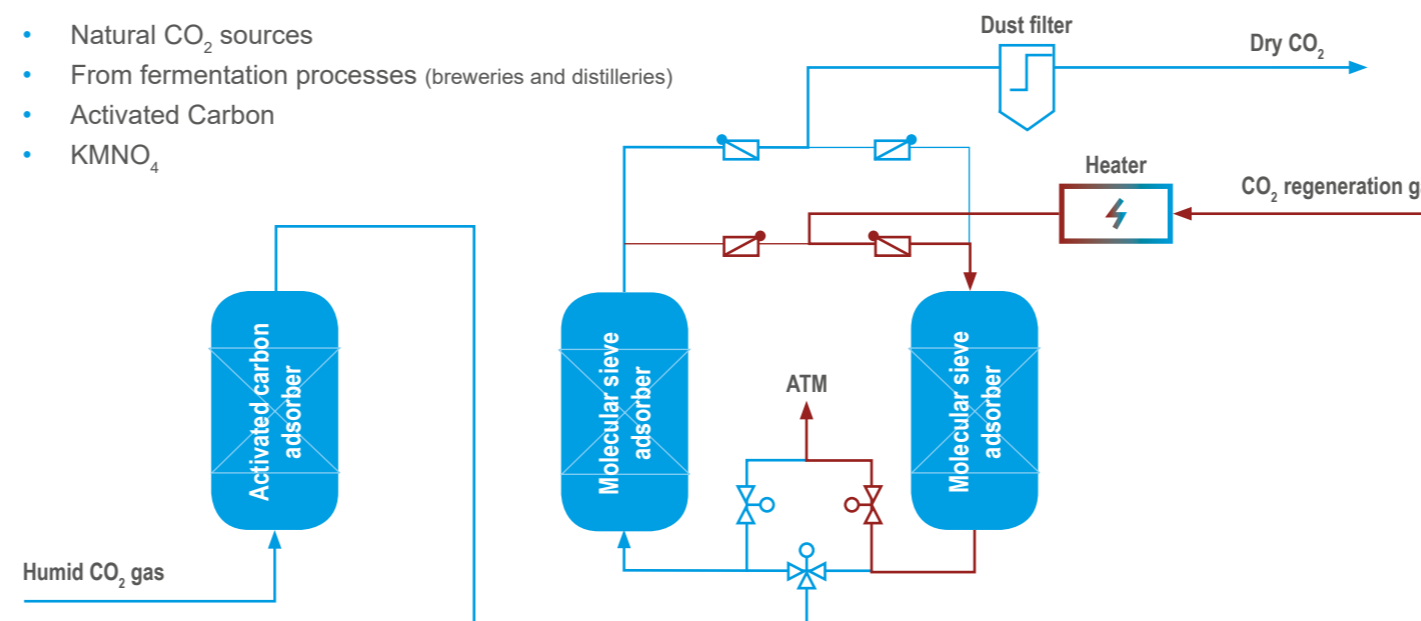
- Natural $CO_2$ sources
- From fermentation processes (breweries and distilleries)
- Activated Carbon
- $KMNO_4$

Dust filter

Dry $CO_2$

Heater

$CO_2$ regeneration ga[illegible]

Activated carbon adsorber

Molecular sieve adsorber

ATM

Molecular sieve adsorber

Humid $CO_2$ gas